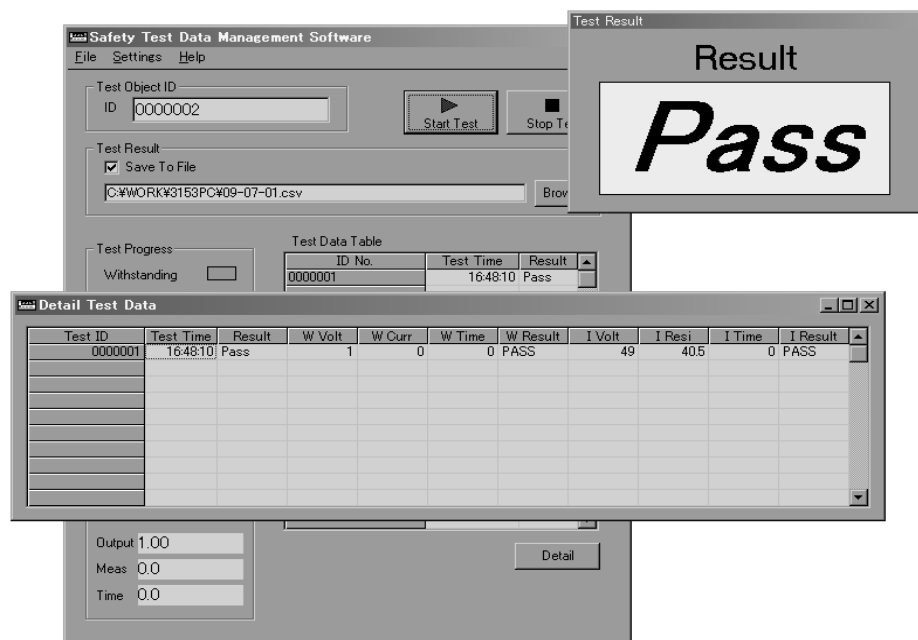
Safety Test Data Management Software
File Settings Help

Test Object ID
ID 0000002

Start Test
Stop Te

Test Result
Save To File
C:¥WORK¥3153PC¥09-07-01.csv
Brow

Test Progress
Withstanding

Test Data Table

| ID No. | Test Time | Result |
|---|---|---|
| 0000001 | 16:48:10 | Pass |

Test Result
Result
Pass

Detail Test Data

| Test ID | Test Time | Result | W Volt | W Curr | W Time | W Result | I Volt | I Resi | I Time | I Result |
|---|---|---|---|---|---|---|---|---|---|---|
| 0000001 | 16:48:10 | Pass | 1 | 0 | 0 | PASS | 49 | 40.5 | 0 | PASS |

Output 1.00
Meas 0.0
Time 0.0

Detail